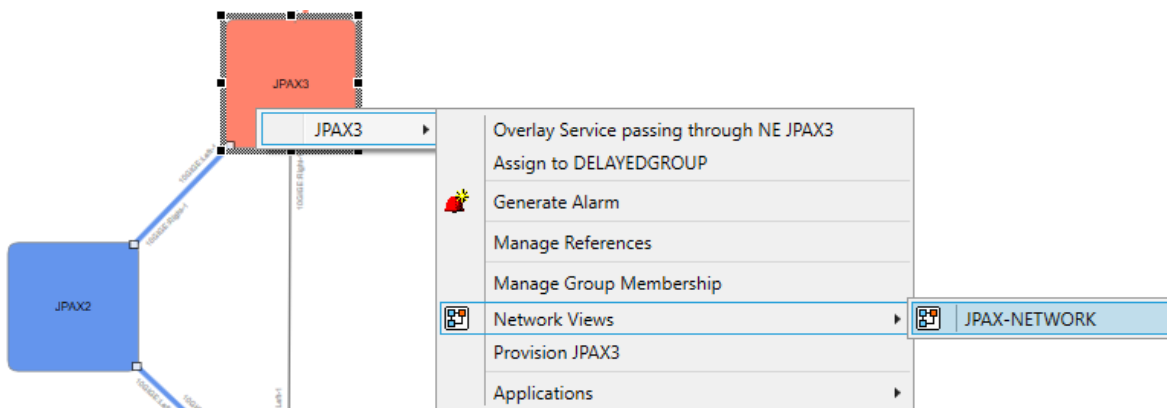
JPAX3

JPAX2

JPAX3

Overlay Service passing through NE JPAX3
Assign to DELAYEDGROUP
Generate Alarm
Manage References
Manage Group Membership
Network Views
Provision JPAX3
Applications

JPAX-NETWORK

10GIGE-Left-1
10GIGE-Right-1
10GIGE-Right-1
10GIGE-Left-1
Left-1